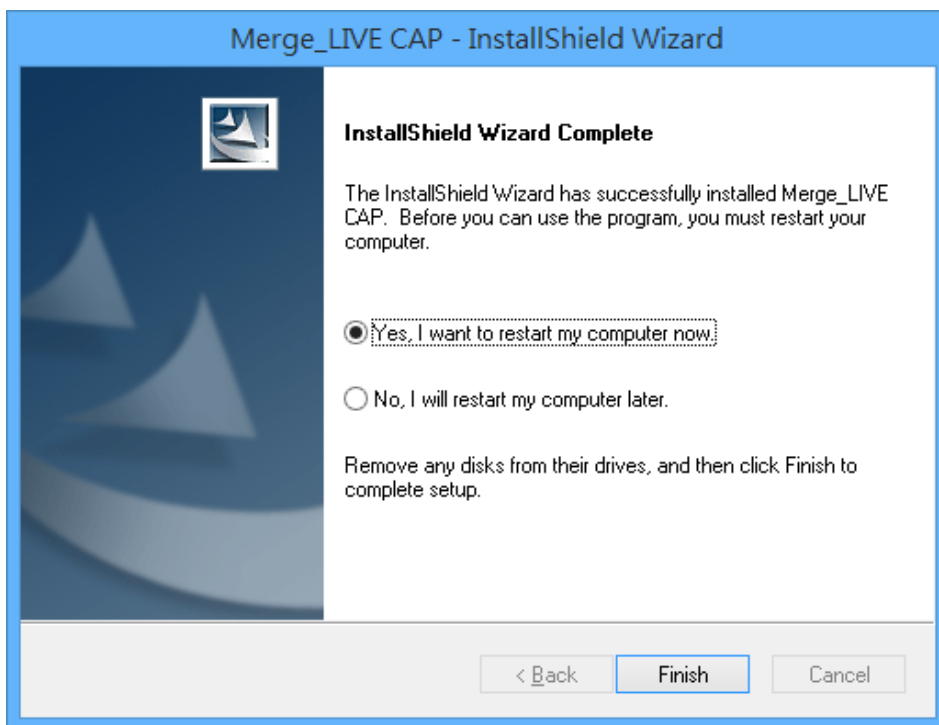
Merge_LIVE CAP - InstallShield Wizard

InstallShield Wizard Complete

The InstallShield Wizard has successfully installed Merge_LIVE CAP. Before you can use the program, you must restart your computer.

Yes, I want to restart my computer now.

No, I will restart my computer later.

Remove any disks from their drives, and then click Finish to complete setup.

< Back

Finish

Cancel